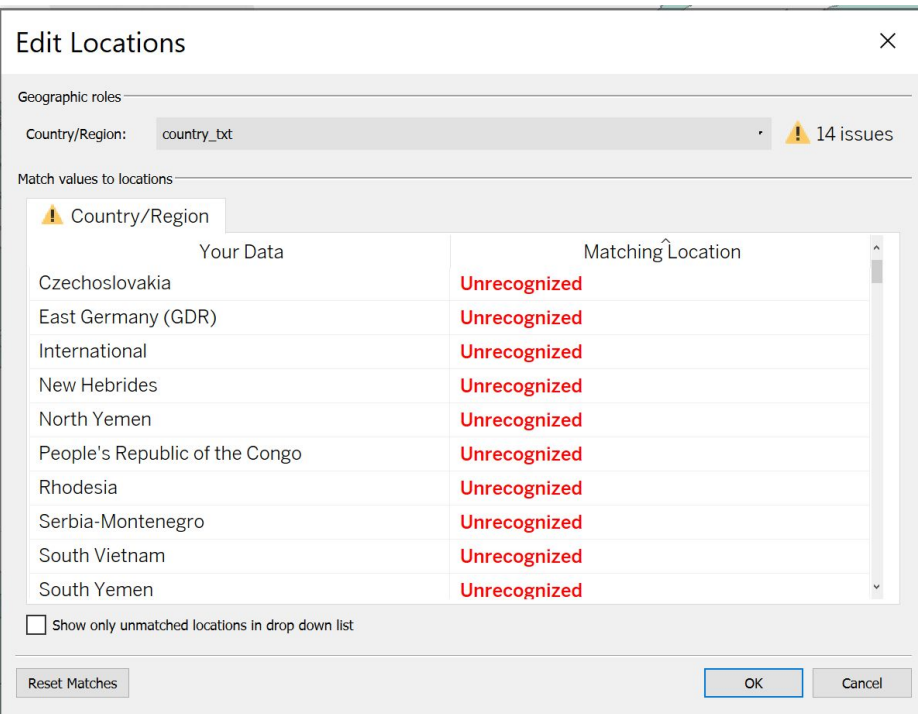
Edit Locations

×

Geographic roles

Country/Region: country_txt

14 issues

Match values to locations

Country/Region

| Your Data | Matching Location |
|---|---|
| Czechoslovakia | Unrecognized |
| East Germany (GDR) | Unrecognized |
| International | Unrecognized |
| New Hebrides | Unrecognized |
| North Yemen | Unrecognized |
| People's Republic of the Congo | Unrecognized |
| Rhodesia | Unrecognized |
| Serbia-Montenegro | Unrecognized |
| South Vietnam | Unrecognized |
| South Yemen | Unrecognized |

Show only unmatched locations in drop down list

Reset Matches

OK

Cancel